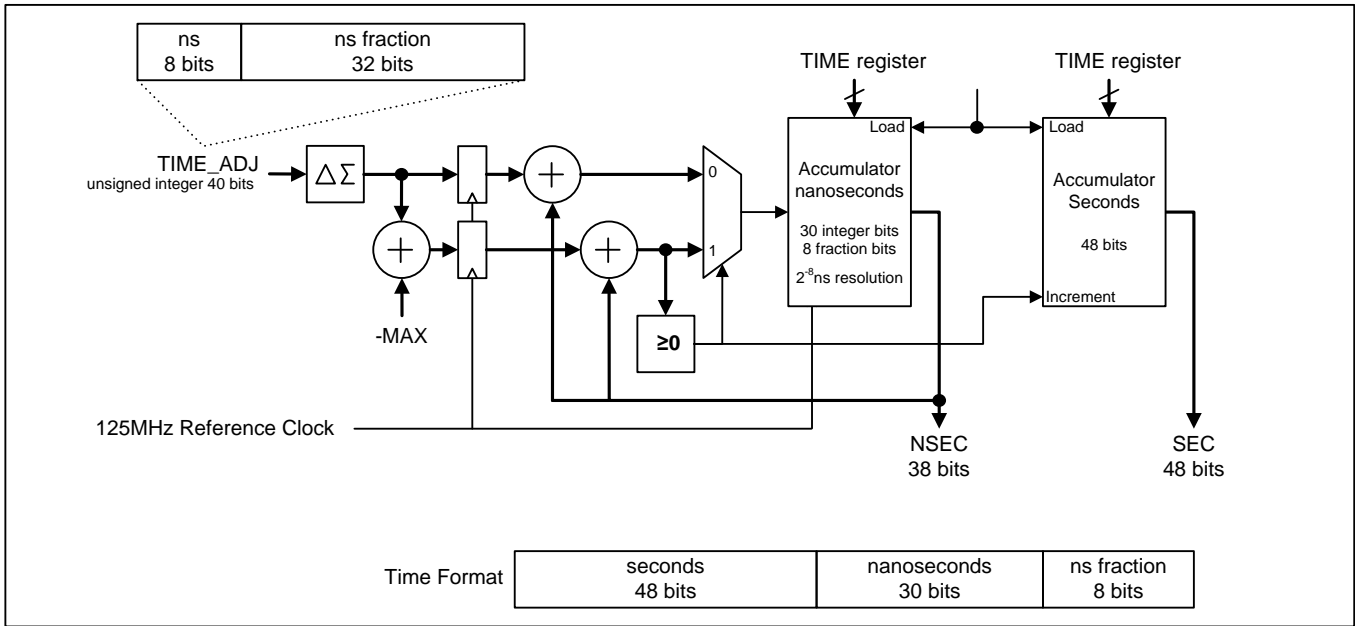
| ns 8 bits | ns fraction 32 bits |
|---|---|

TIME register

TIME register

Load

Load

TIME_ADJ
unsigned integer 40 bits

$\Delta\Sigma$

0

Accumulator nanoseconds

Accumulator Seconds

30 integer bits
8 fraction bits
$2^{-8}$ns resolution

48 bits

1

-MAX

≥0

Increment

125MHz Reference Clock

NSEC
38 bits

SEC
48 bits

Time Format

| seconds 48 bits | nanoseconds 30 bits | ns fraction 8 bits |
|---|---|---|